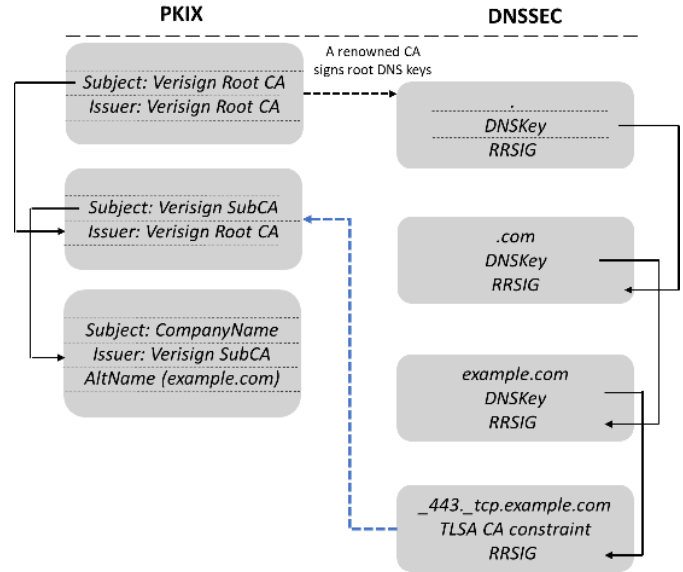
PKIX

DNSSEC

A renowned CA signs root DNS keys

Subject: Verisign Root CA
Issuer: Verisign Root CA

Subject: Verisign SubCA
Issuer: Verisign Root CA

Subject: CompanyName
Issuer: Verisign SubCA
AltName (example.com)

.
DNSKey
RRSIG

.com
DNSKey
RRSIG

example.com
DNSKey
RRSIG

_443._tcp.example.com
TLSA CA constraint
RRSIG